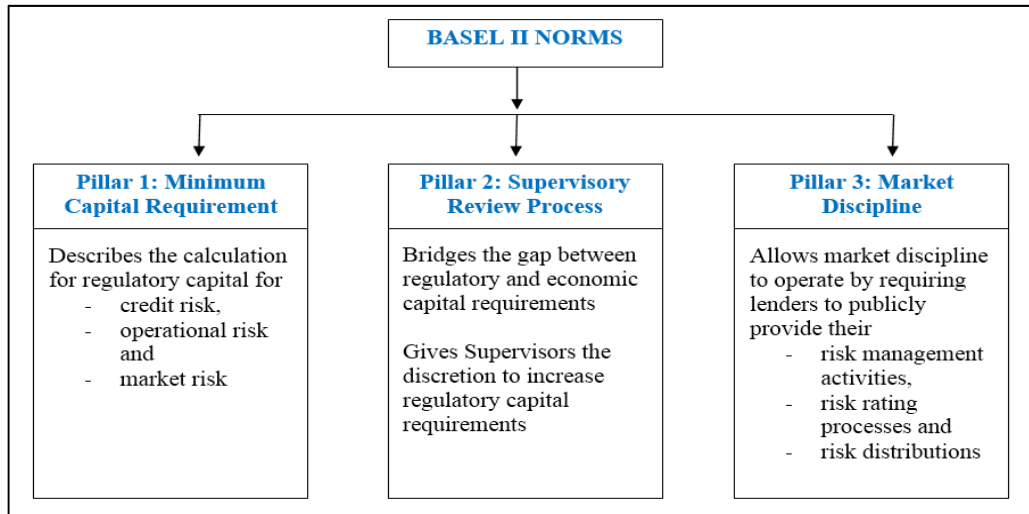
BASEL II NORMS

Pillar 1: Minimum Capital Requirement

Describes the calculation for regulatory capital for
- credit risk,
- operational risk and
- market risk

Pillar 2: Supervisory Review Process

Bridges the gap between regulatory and economic capital requirements

Gives Supervisors the discretion to increase regulatory capital requirements

Pillar 3: Market Discipline

Allows market discipline to operate by requiring lenders to publicly provide their
- risk management activities,
- risk rating processes and
- risk distributions